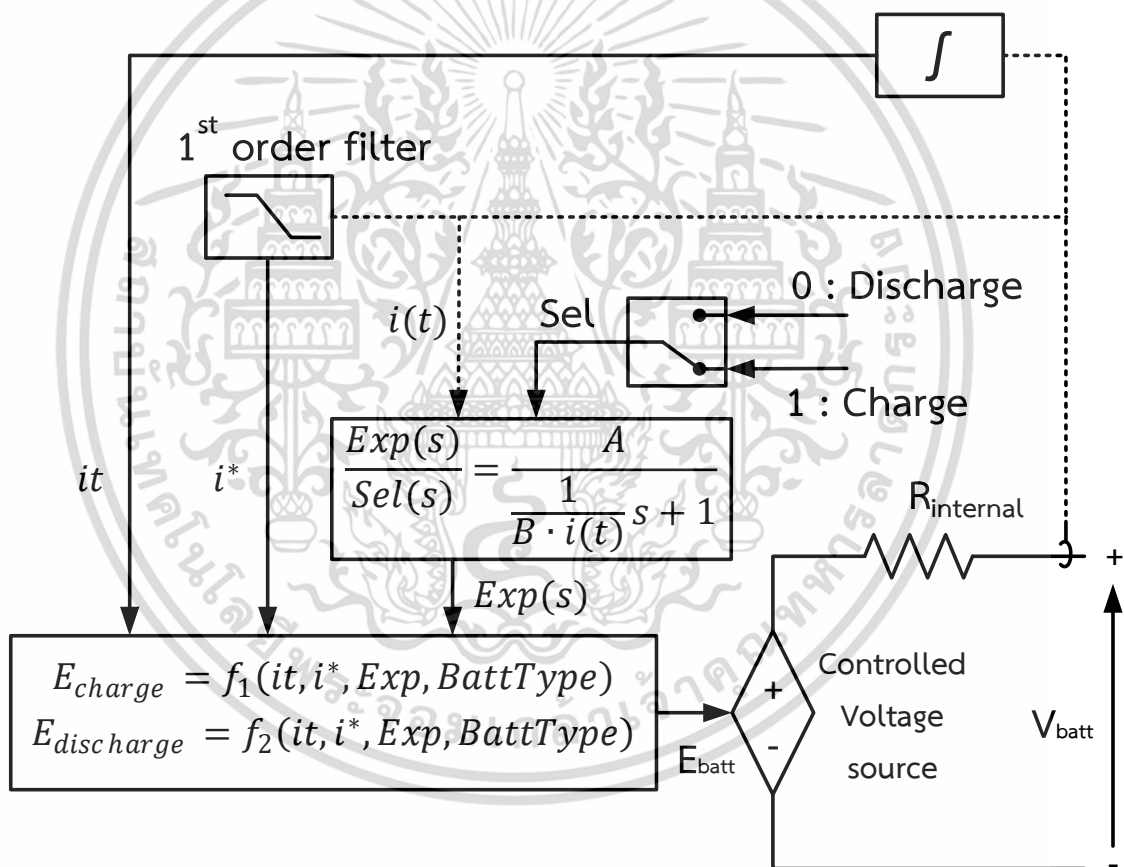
$\int$

$1^{st}$ order filter

0 : Discharge

$i(t)$

Sel

1 : Charge

$\frac{Exp(s)}{Sel(s)} = \frac{A}{\frac{1}{B \cdot i(t)}s + 1}$

$it$

$i^*$

R$_{internal}$

+

$Exp(s)$

$E_{charge} = f_1(it, i^*, Exp, BattType)$
$E_{discharge} = f_2(it, i^*, Exp, BattType)$

+

-

Controlled Voltage source

E$_{batt}$

V$_{batt}$

-